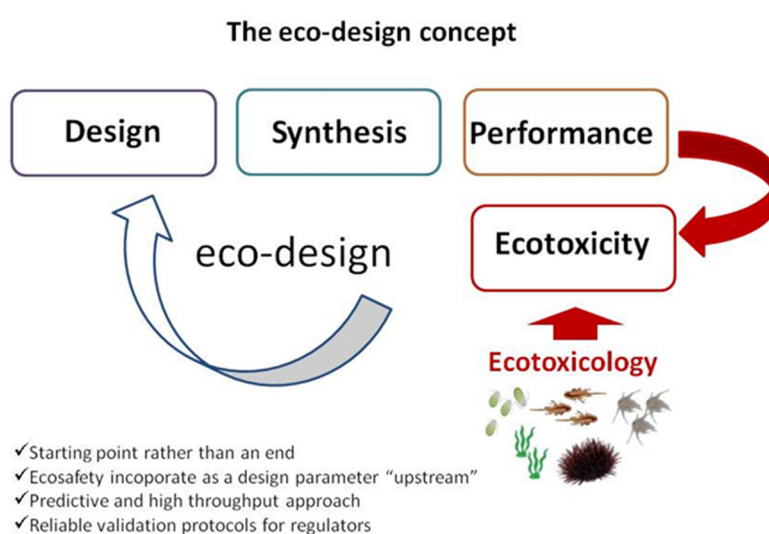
The eco-design concept

Design

Synthesis

Performance

eco-design

Ecotoxicity

Ecotoxicology

✓Starting point rather than an end
✓Ecosafety incoporate as a design parameter "upstream"
✓Predictive and high throughput approach
✓Reliable validation protocols for regulators